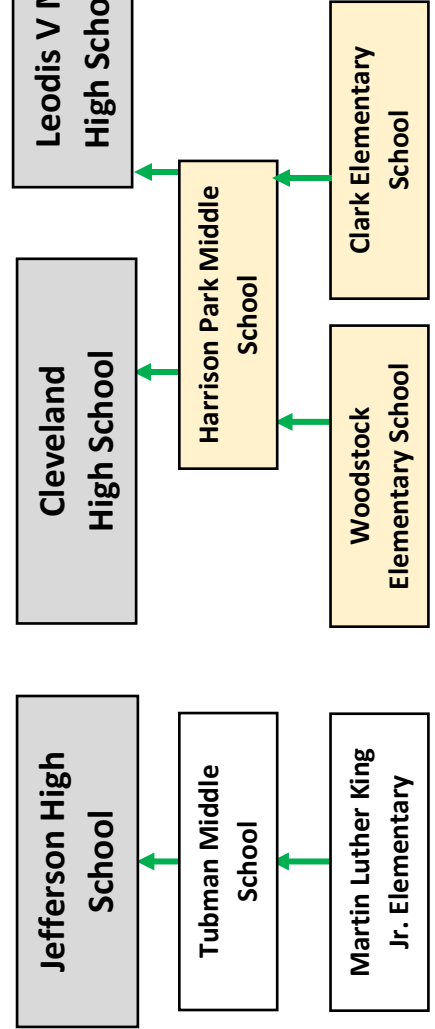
Jefferson High School

Tubman Middle School

Martin Luther King Jr. Elementary

Cleveland High School

Leodis V M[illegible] High Scho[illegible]

Harrison Park Middle School

Woodstock Elementary School

Clark Elementary School